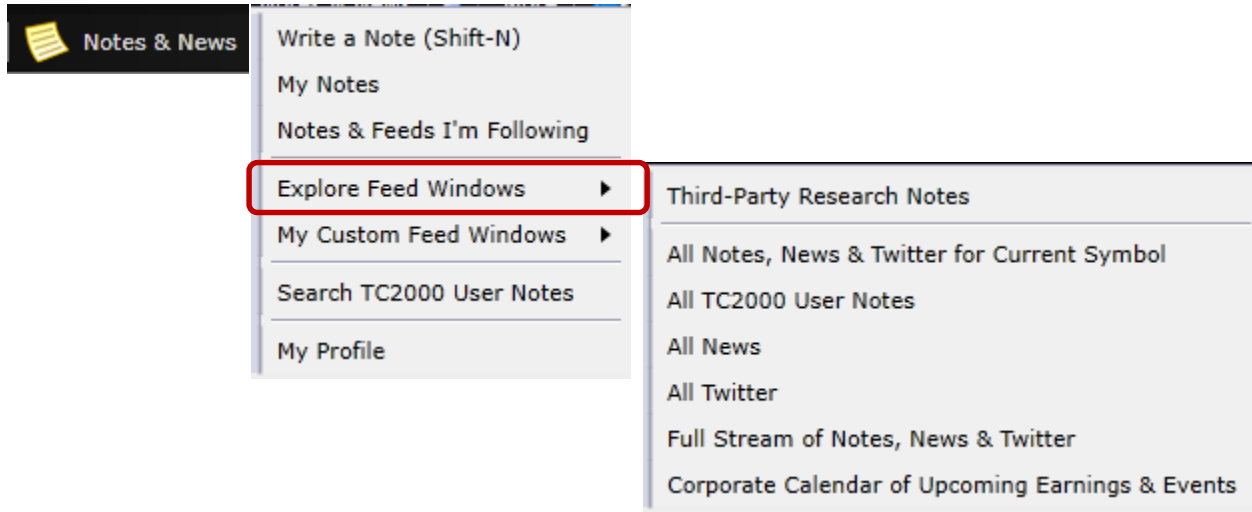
Notes & News

Write a Note (Shift-N)
My Notes
Notes & Feeds I'm Following
Explore Feed Windows
My Custom Feed Windows
Search TC2000 User Notes
My Profile

Third-Party Research Notes
All Notes, News & Twitter for Current Symbol
All TC2000 User Notes
All News
All Twitter
Full Stream of Notes, News & Twitter
Corporate Calendar of Upcoming Earnings & Events